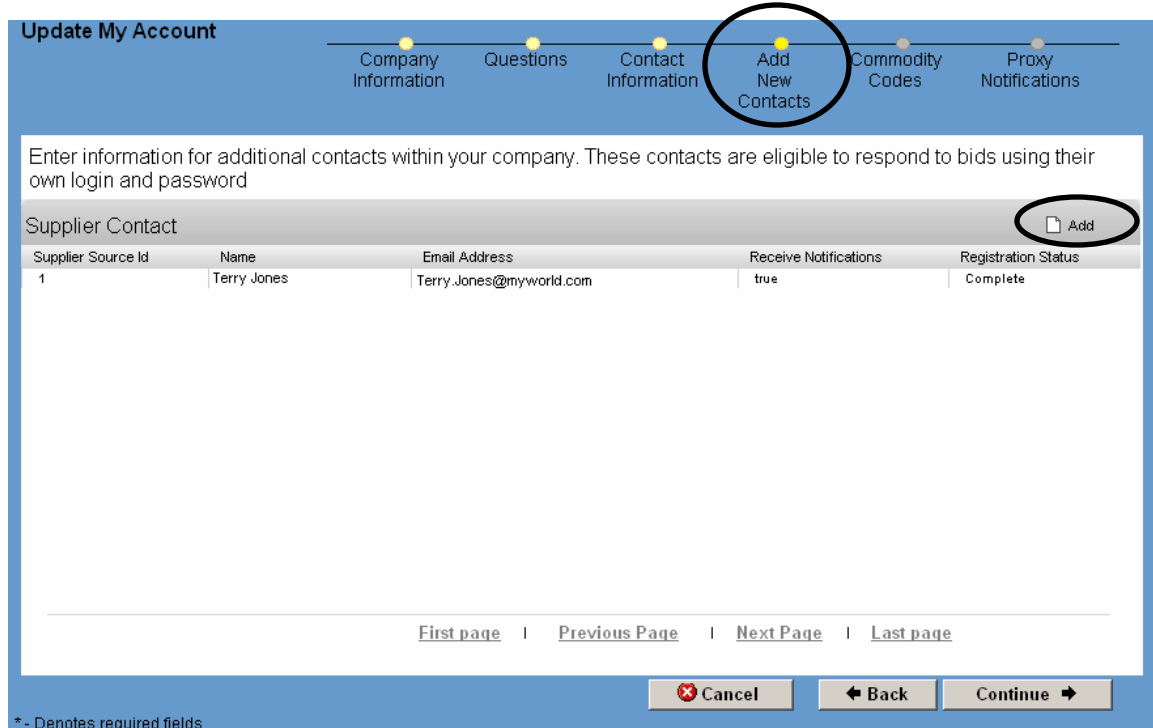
Update My Account

Company Information
Questions
Contact Information
Add New Contacts
Commodity Codes
Proxy Notifications

Enter information for additional contacts within your company. These contacts are eligible to respond to bids using their own login and password

Supplier Contact
Add

| Supplier Source Id | Name | Email Address | Receive Notifications | Registration Status |
|---|---|---|---|---|
| 1 | Terry Jones | Terry.Jones@myworld.com | true | Complete |

First page | Previous Page | Next Page | Last page

Cancel
Back
Continue

* - Denotes required fields